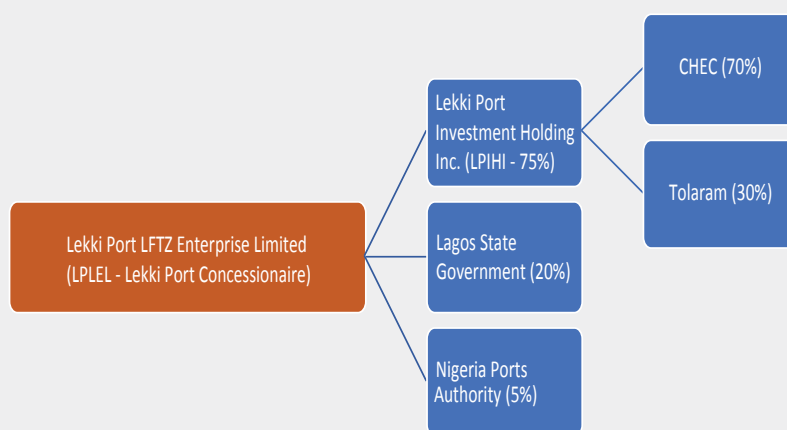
Lekki Port LFTZ Enterprise Limited (LPLEL - Lekki Port Concessionaire)

Lekki Port Investment Holding Inc. (LPIHI - 75%)

CHEC (70%)

Tolaram (30%)

Lagos State Government (20%)

Nigeria Ports Authority (5%)